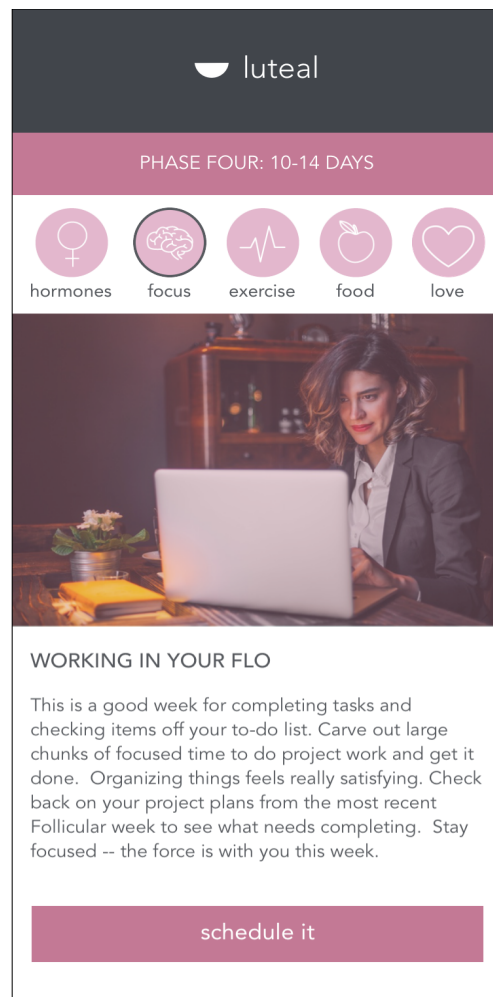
luteal

PHASE FOUR: 10-14 DAYS

hormones focus exercise food love

WORKING IN YOUR FLO

This is a good week for completing tasks and checking items off your to-do list. Carve out large chunks of focused time to do project work and get it done. Organizing things feels really satisfying. Check back on your project plans from the most recent Follicular week to see what needs completing. Stay focused -- the force is with you this week.

schedule it